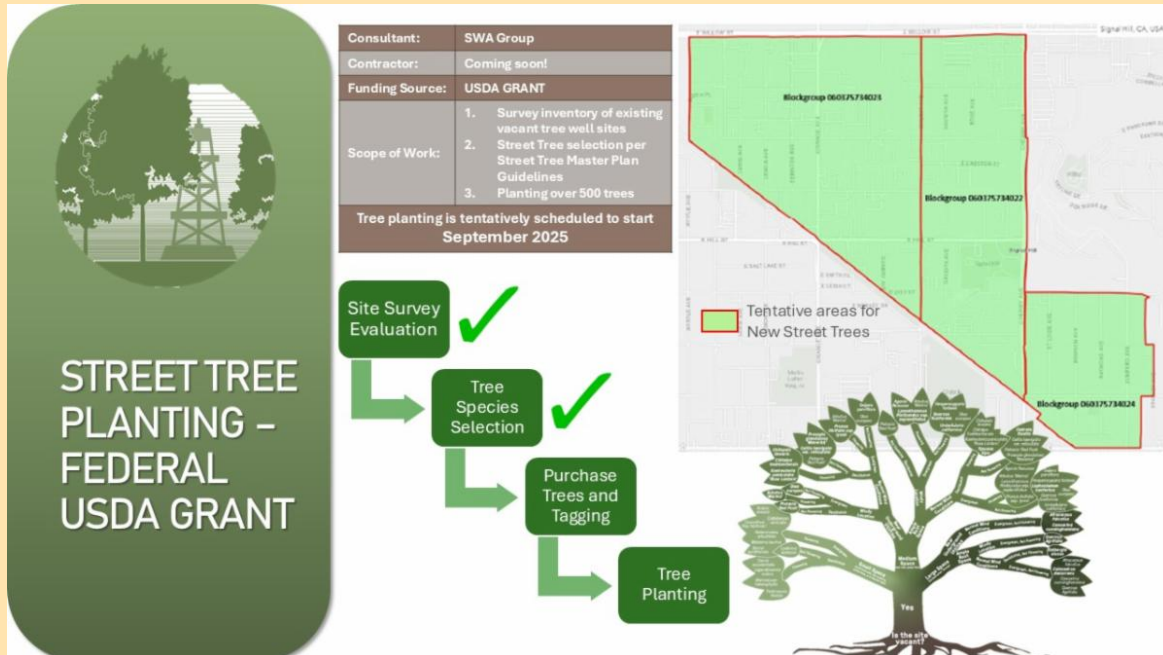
STREET TREE PLANTING – FEDERAL USDA GRANT

| Consultant: | SWA Group |
|---|---|
| Contractor: | Coming soon! |
| Funding Source: | USDA GRANT |
| Scope of Work: | 1. Survey inventory of existing vacant tree well sites 2. Street Tree selection per Street Tree Master Plan Guidelines 3. Planting over 500 trees |

Tree planting is tentatively scheduled to start September 2025

Site Survey Evaluation

Tree Species Selection

Purchase Trees and Tagging

Tree Planting

Signal Hill, CA, USA

Blockgroup 060375734021

Blockgroup 060375734022

Blockgroup 060375734024

Tentative areas for New Street Trees

Yes

Is the site vacant?